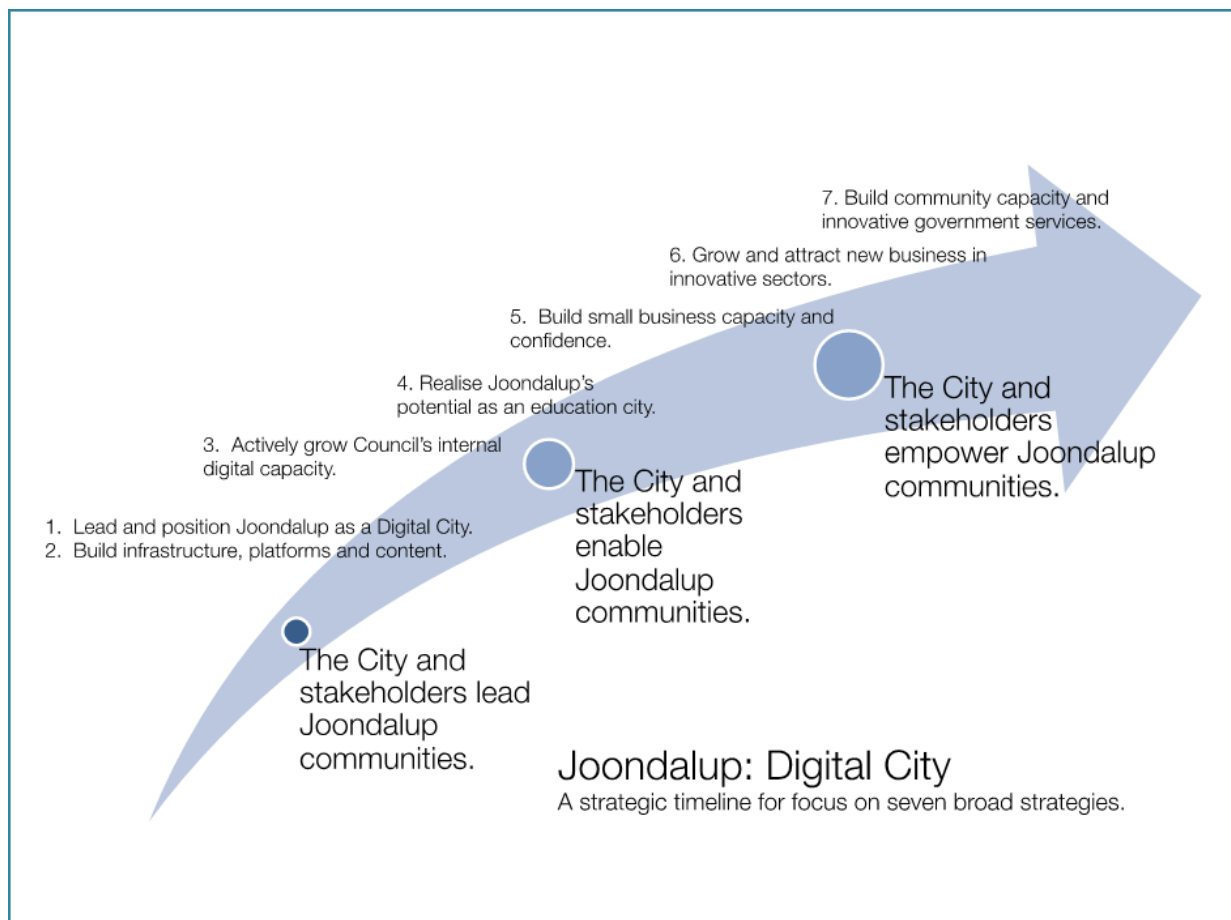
7. Build community capacity and innovative government services.

6. Grow and attract new business in innovative sectors.

5. Build small business capacity and confidence.

4. Realise Joondalup's potential as an education city.

3. Actively grow Council's internal digital capacity.

1. Lead and position Joondalup as a Digital City.
2. Build infrastructure, platforms and content.

The City and stakeholders empower Joondalup communities.

The City and stakeholders enable Joondalup communities.

The City and stakeholders lead Joondalup communities.

Joondalup: Digital City
A strategic timeline for focus on seven broad strategies.